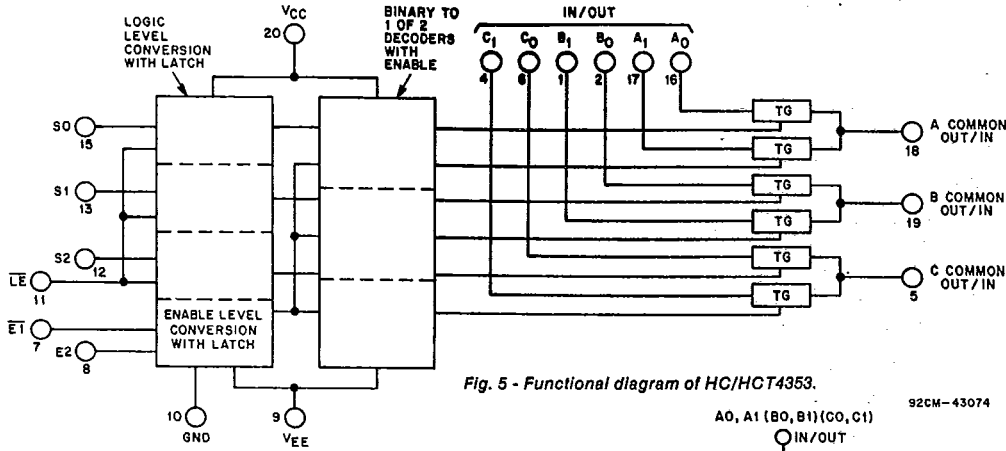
LOGIC LEVEL CONVERSION WITH LATCH

$V_{CC}$
20

BINARY TO 1 OF 2 DECODERS WITH ENABLE

IN/OUT

$C_1$ 4
$C_0$ 6
$B_1$ 1
$B_0$ 2
$A_1$ 17
$A_0$ 16

S0 15

S1 13

S2 12

$\overline{LE}$ 11

$\overline{E1}$ 7

E2 8

ENABLE LEVEL CONVERSION WITH LATCH

TG

TG

TG

TG

TG

TG

A COMMON OUT/IN 18

B COMMON OUT/IN 19

C COMMON OUT/IN 5

10 GND

9 $V_{EE}$

Fig. 5 - Functional diagram of HC/HCT4353.

92CM-43074

A0, A1 (B0, B1) (C0, C1)
IN/OUT